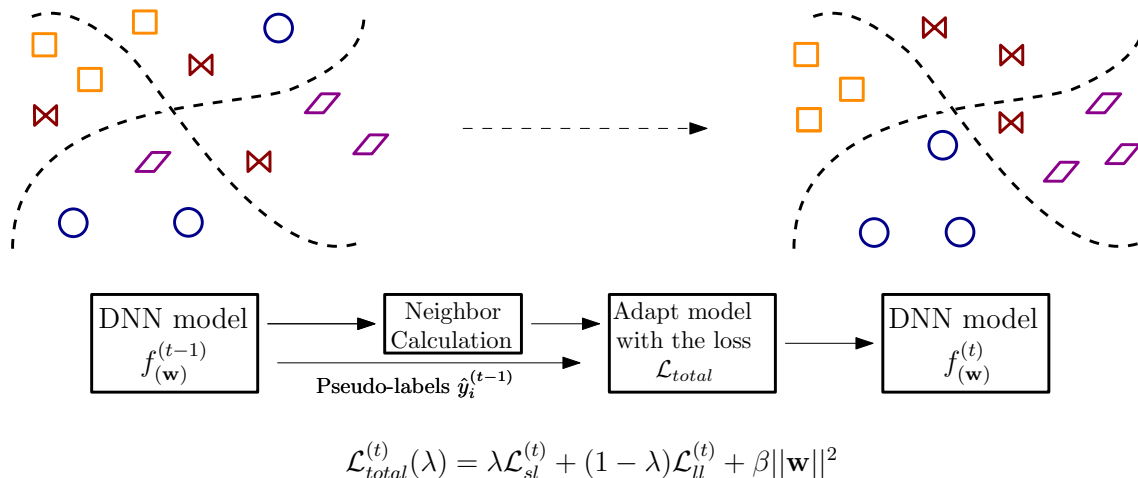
DNN model
$f^{(t-1)}_{(\mathbf{w})}$

Neighbor Calculation

Pseudo-labels $\hat{y}_i^{(t-1)}$

Adapt model with the loss $\mathcal{L}_{total}$

DNN model
$f^{(t)}_{(\mathbf{w})}$

$\mathcal{L}^{(t)}_{total}(\lambda) = \lambda\mathcal{L}^{(t)}_{sl} + (1-\lambda)\mathcal{L}^{(t)}_{ll} + \beta||\mathbf{w}||^2$